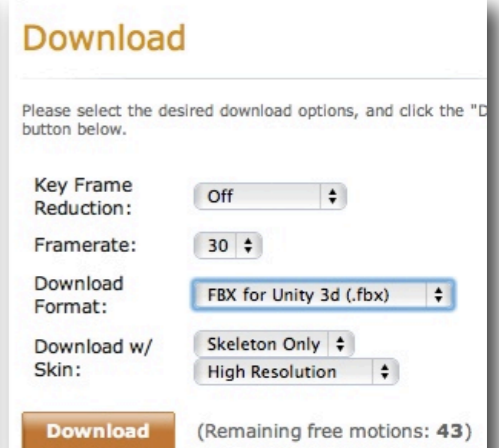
Download

Please select the desired download options, and click the "D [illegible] button below.

Key Frame Reduction: Off

Framerate: 30

Download Format: FBX for Unity 3d (.fbx)

Download w/ Skin: Skeleton Only
High Resolution

Download (Remaining free motions: **43**)